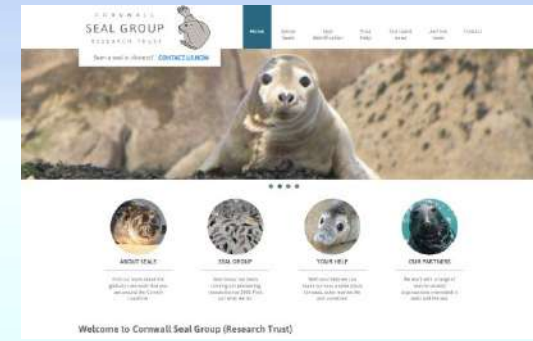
CORNWALL
SEAL GROUP
RESEARCH TRUST

Seen a seal in distress? CONTACT US NOW

Home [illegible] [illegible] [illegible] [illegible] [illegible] Contact

ABOUT SEALS

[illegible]

SEAL GROUP

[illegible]

YOUR HELP

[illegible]

OUR PARTNERS

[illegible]

Welcome to Cornwall Seal Group (Research Trust)